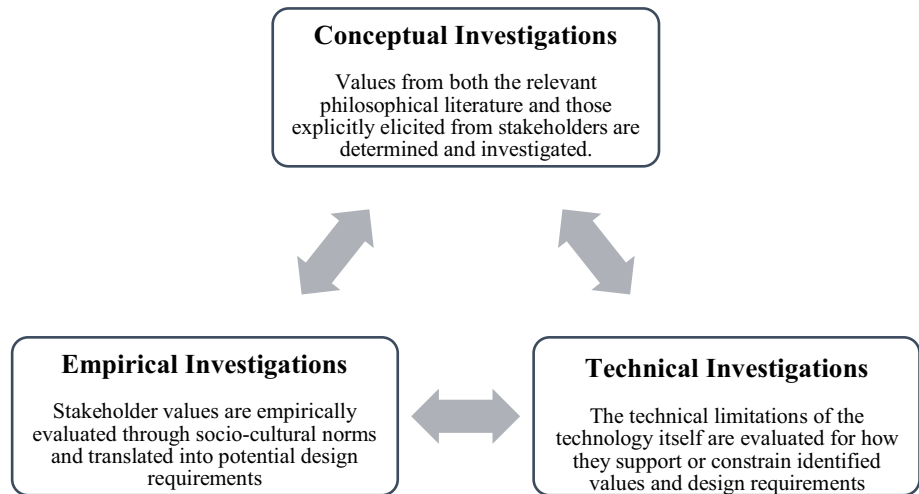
**Conceptual Investigations**

Values from both the relevant philosophical literature and those explicitly elicited from stakeholders are determined and investigated.

**Empirical Investigations**

Stakeholder values are empirically evaluated through socio-cultural norms and translated into potential design requirements

**Technical Investigations**

The technical limitations of the technology itself are evaluated for how they support or constrain identified values and design requirements